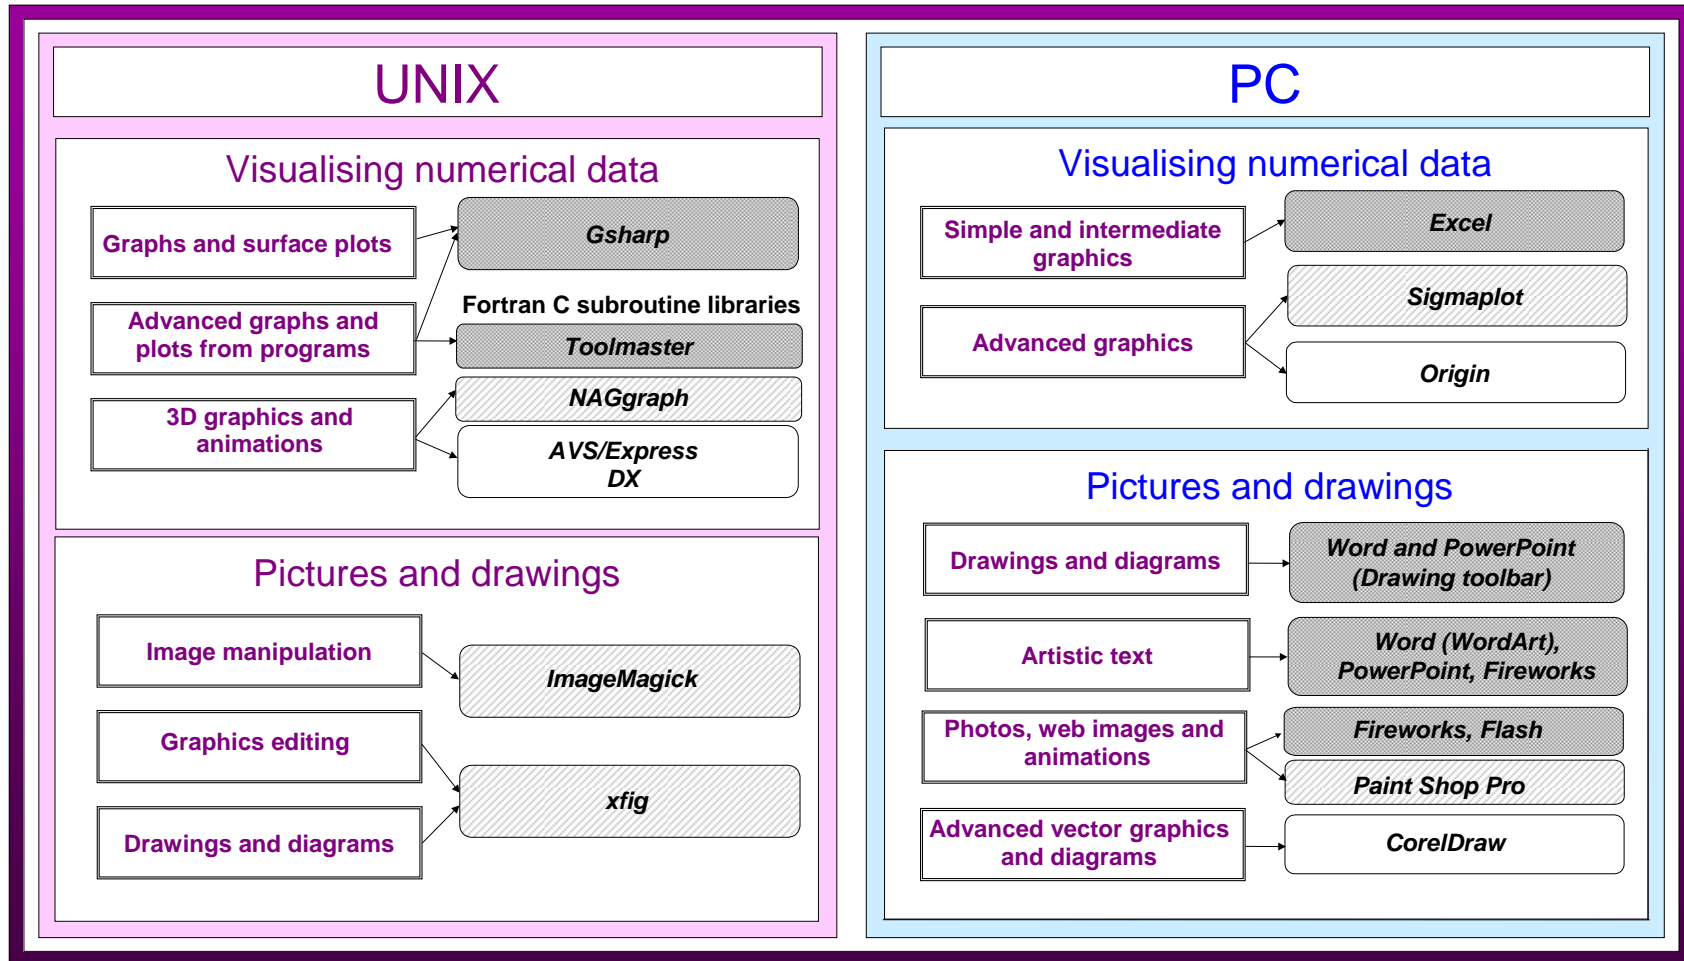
UNIX

Visualising numerical data

Graphs and surface plots

Gsharp

Fortran C subroutine libraries

Advanced graphs and plots from programs

Toolmaster

NAGgraph

3D graphics and animations

AVS/Express DX

Pictures and drawings

Image manipulation

ImageMagick

Graphics editing

xfig

Drawings and diagrams

PC

Visualising numerical data

Simple and intermediate graphics

Excel

Sigmaplot

Advanced graphics

Origin

Pictures and drawings

Drawings and diagrams

Word and PowerPoint (Drawing toolbar)

Artistic text

Word (WordArt), PowerPoint, Fireworks

Photos, web images and animations

Fireworks, Flash

Paint Shop Pro

Advanced vector graphics and diagrams

CorelDraw